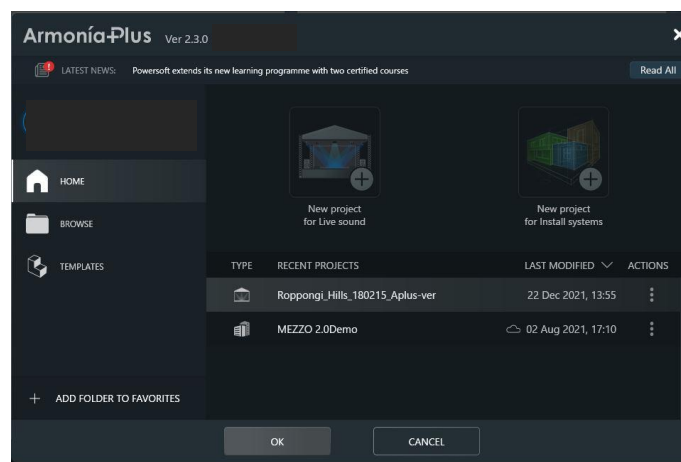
ArmoníaPlus Ver 2.3.0

LATEST NEWS: Powersoft extends its new learning programme with two certified courses

Read All

HOME

BROWSE

TEMPLATES

New project for Live sound

New project for Install systems

| TYPE | RECENT PROJECTS | LAST MODIFIED | ACTIONS |
|---|---|---|---|
| | Roppongi_Hills_180215_Aplus-ver | 22 Dec 2021, 13:55 | ⋮ |
| | MEZZO 2.0Demo | 02 Aug 2021, 17:10 | ⋮ |

+ ADD FOLDER TO FAVORITES

OK

CANCEL